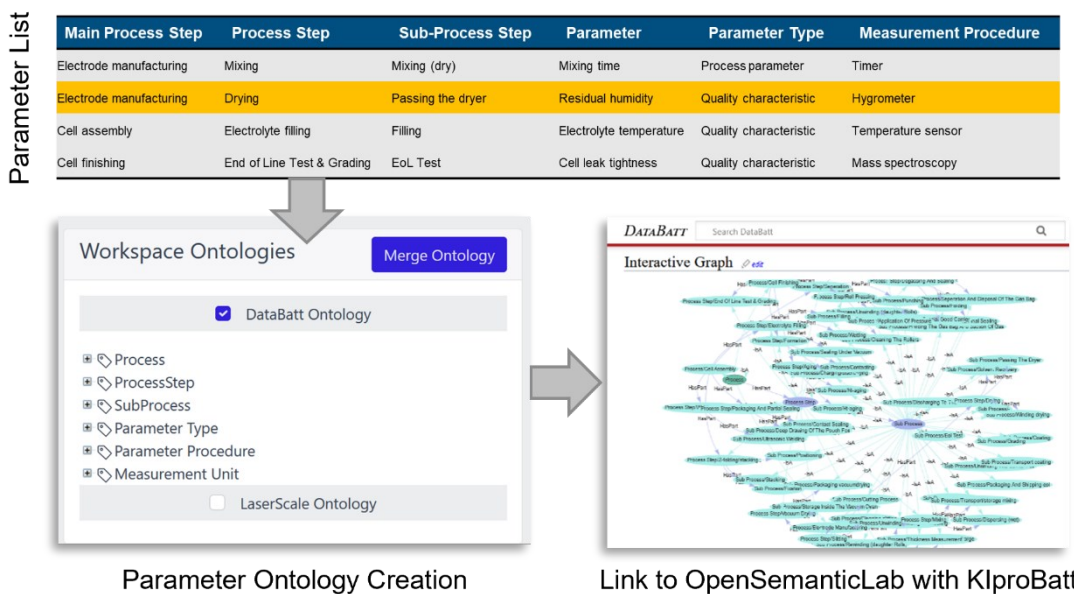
Parameter List

| Main Process Step | Process Step | Sub-Process Step | Parameter | Parameter Type | Measurement Procedure |
|---|---|---|---|---|---|
| Electrode manufacturing | Mixing | Mixing (dry) | Mixing time | Process parameter | Timer |
| Electrode manufacturing | Drying | Passing the dryer | Residual humidity | Quality characteristic | Hygrometer |
| Cell assembly | Electrolyte filling | Filling | Electrolyte temperature | Quality characteristic | Temperature sensor |
| Cell finishing | End of Line Test & Grading | EoL Test | Cell leak tightness | Quality characteristic | Mass spectroscopy |

Workspace Ontologies

Merge Ontology

DataBatt Ontology

Process
ProcessStep
SubProcess
Parameter Type
Parameter Procedure
Measurement Unit

LaserScale Ontology

DataBatt

Search DataBatt

Interactive Graph edit

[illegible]

Parameter Ontology Creation

Link to OpenSemanticLab with KIproBatt